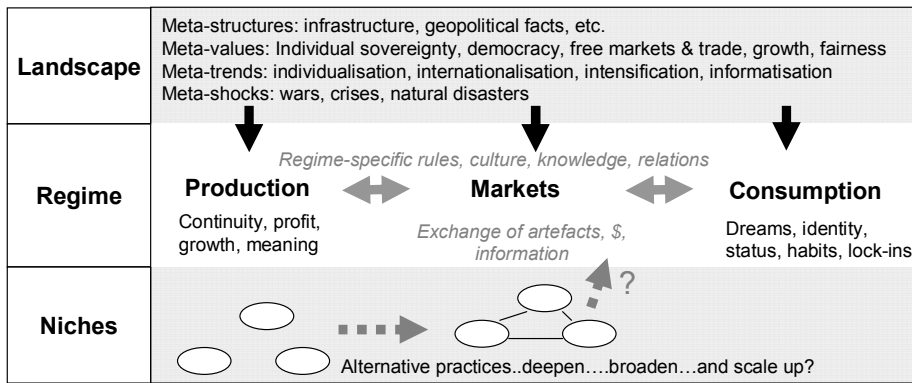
Landscape

Meta-structures: infrastructure, geopolitical facts, etc.
Meta-values: Individual sovereignty, democracy, free markets & trade, growth, fairness
Meta-trends: individualisation, internationalisation, intensification, informatisation
Meta-shocks: wars, crises, natural disasters

Regime

Regime-specific rules, culture, knowledge, relations

Production

Continuity, profit, growth, meaning

Markets

Exchange of artefacts, $, information

Consumption

Dreams, identity, status, habits, lock-ins

Niches

?

Alternative practices..deepen….broaden…and scale up?